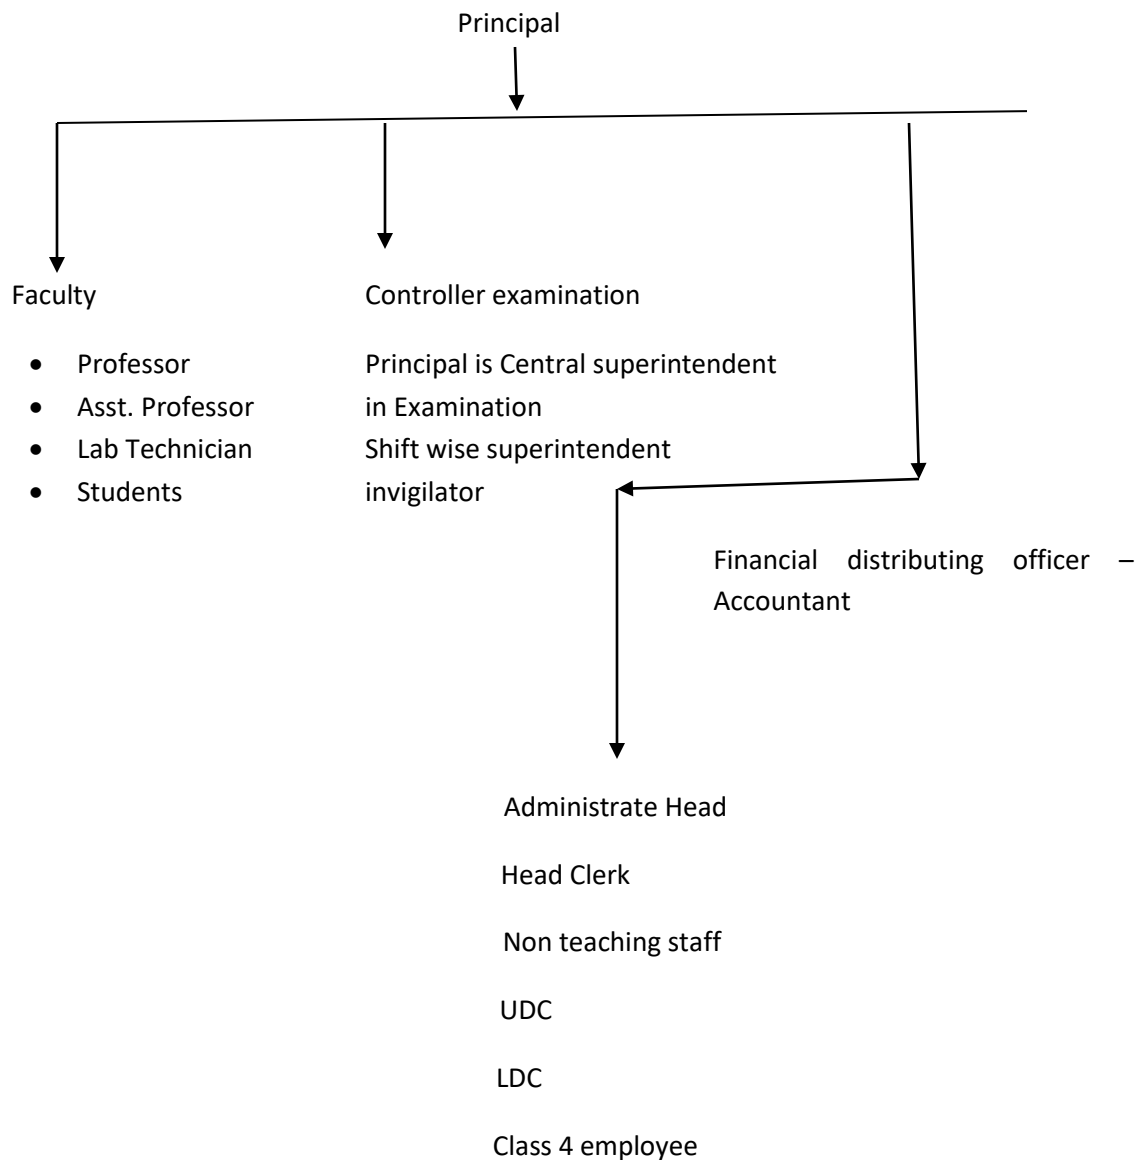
Principal

Faculty

- Professor
- Asst. Professor
- Lab Technician
- Students

Controller examination

Principal is Central superintendent in Examination
Shift wise superintendent invigilator

Financial distributing officer – Accountant

Administrate Head

Head Clerk

Non teaching staff

UDC

LDC

Class 4 employee